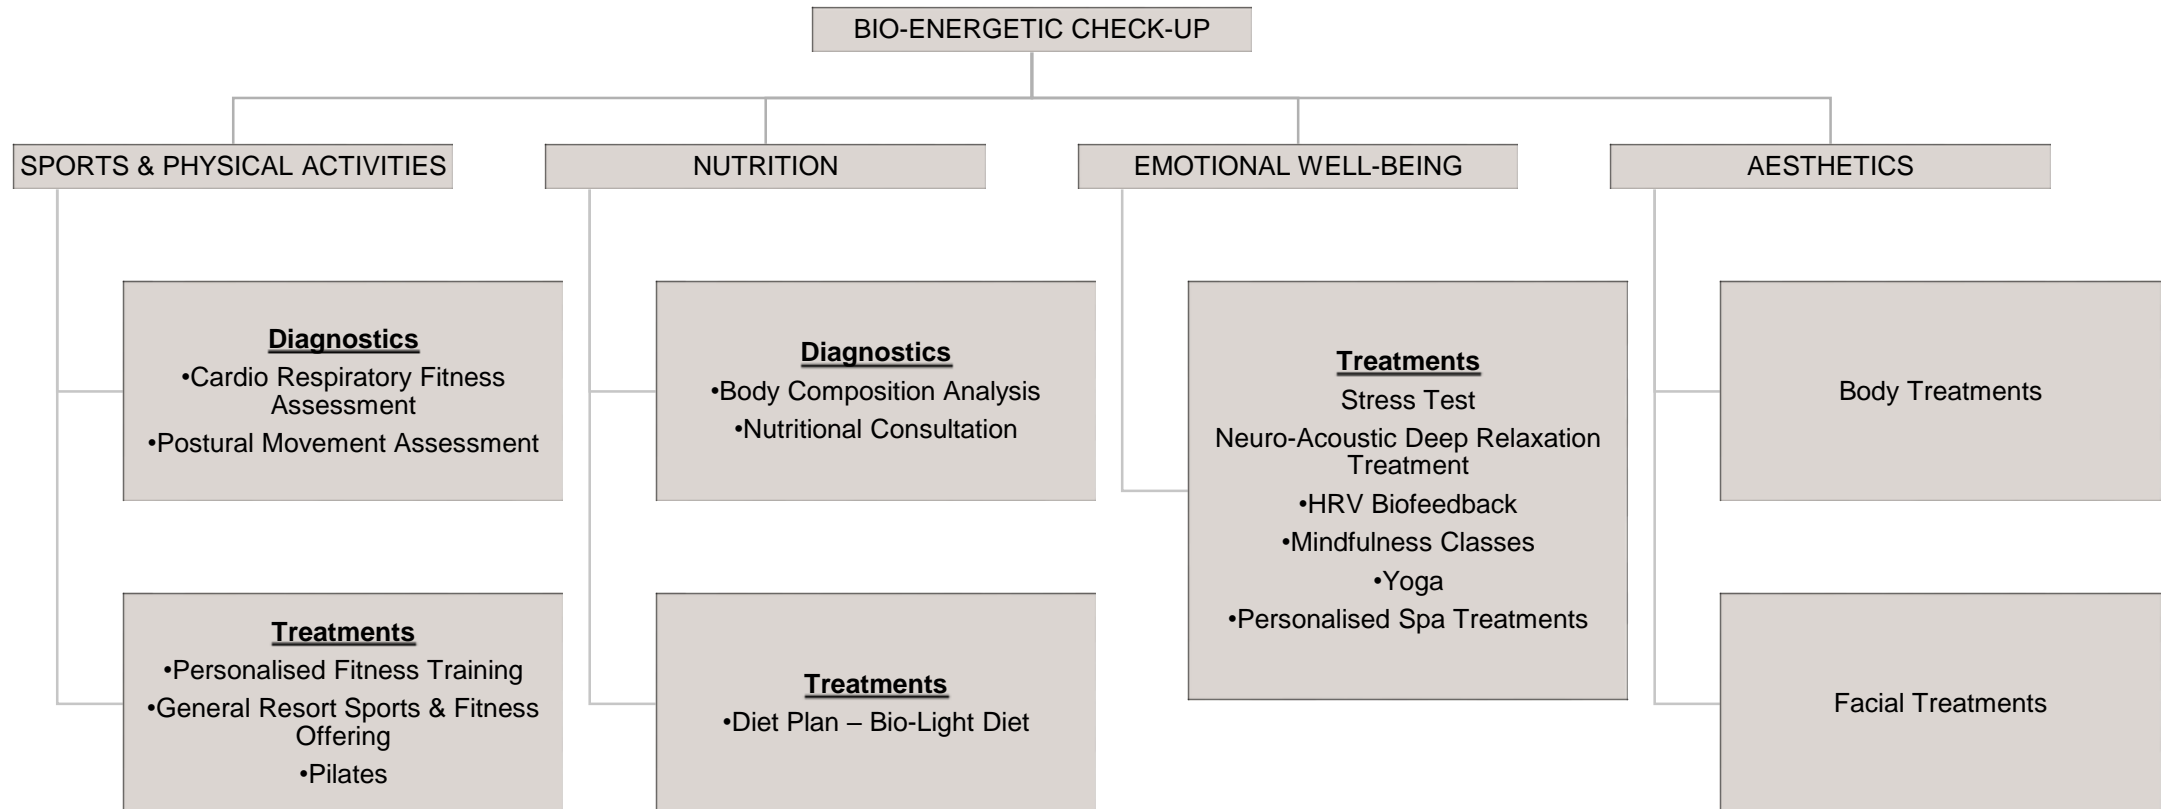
BIO-ENERGETIC CHECK-UP

SPORTS & PHYSICAL ACTIVITIES

NUTRITION

EMOTIONAL WELL-BEING

AESTHETICS

**Diagnostics**
•Cardio Respiratory Fitness Assessment
•Postural Movement Assessment

**Treatments**
•Personalised Fitness Training
•General Resort Sports & Fitness Offering
•Pilates

**Diagnostics**
•Body Composition Analysis
•Nutritional Consultation

**Treatments**
•Diet Plan – Bio-Light Diet

**Treatments**
Stress Test
Neuro-Acoustic Deep Relaxation Treatment
•HRV Biofeedback
•Mindfulness Classes
•Yoga
•Personalised Spa Treatments

Body Treatments

Facial Treatments